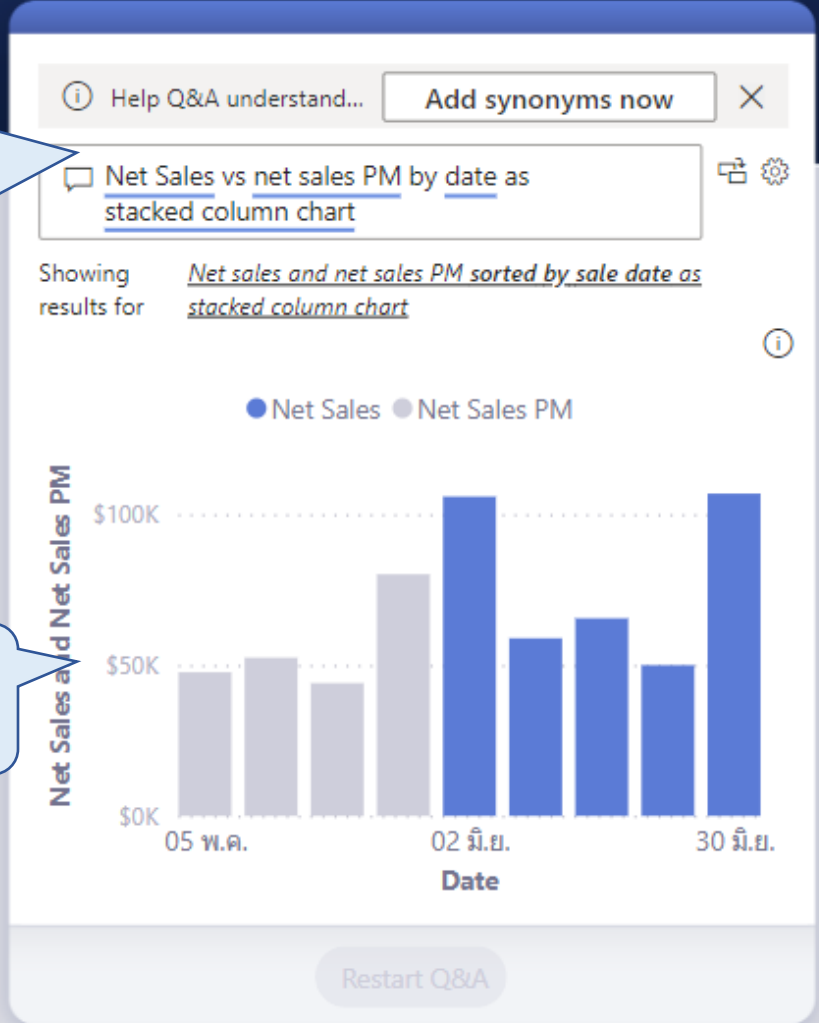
Help Q&A understand... Add synonyms now ✕

Net Sales vs net sales PM by date as stacked column chart

Showing results for *Net sales and net sales PM **sorted by sale date as** stacked column chart*

● Net Sales ● Net Sales PM

Net Sales and Net Sales PM

$100K

$50K

$0K

05 พ.ค.

02 มิ.ย.

30 มิ.ย.

Date

Restart Q&A